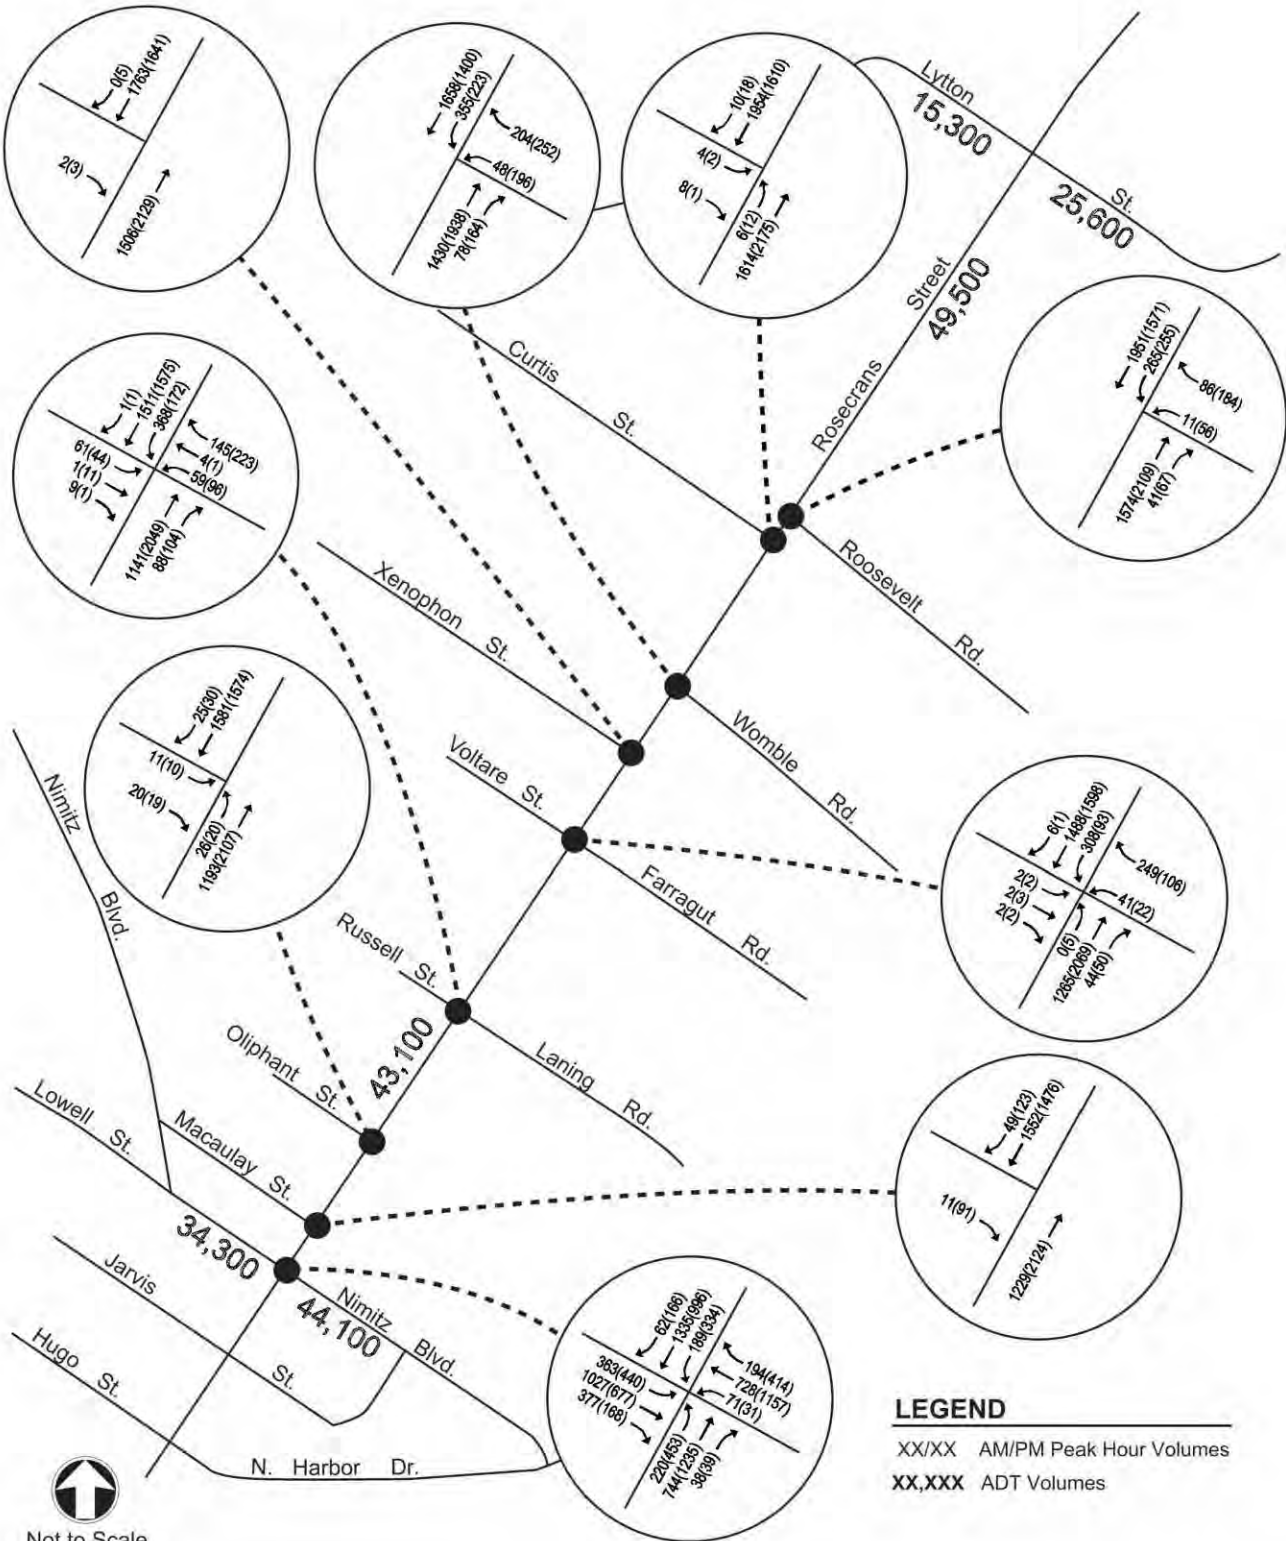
0(5)
1763(1641)
2(3)
1506(2129)

1658(1400)
355(223)
204(252)
48(196)
1430(1938)
78(164)

10(18)
1954(1610)
4(2)
8(1)
6(12)
1614(2175)

Lytton
15,300
St.
25,600

Rosecrans Street
49,500

1951(1571)
265(255)
86(184)
11(56)
1574(2109)
41(67)

Curtis St.

1(1)
1511(1575)
368(172)
61(44)
1(11)
9(1)
145(223)
4(1)
59(96)
1141(2049)
88(104)

Roosevelt Rd.

Xenophon St.

Womble Rd.

25(30)
1581(1574)
11(10)
20(19)
26(20)
1193(2107)

Nimitz Blvd.

Voltare St.

Farragut Rd.

6(1)
1488(1598)
308(93)
249(106)
2(2)
2(3)
2(2)
41(22)
0(5)
1265(2069)
44(50)

Russell St.

Laning Rd.

Oliphant St.

43,100

49(123)
1552(1476)
11(91)
1229(2124)

Lowell St.

Macaulay St.

34,300

Jarvis St.

Nimitz Blvd.
44,100

Hugo St.

N. Harbor Dr.

62(166)
1335(986)
189(334)
383(440)
1027(677)
377(168)
194(414)
728(1157)
71(31)
220(453)
744(1235)
38(39)

LEGEND
XX/XX AM/PM Peak Hour Volumes
XX,XXX ADT Volumes

Not to Scale